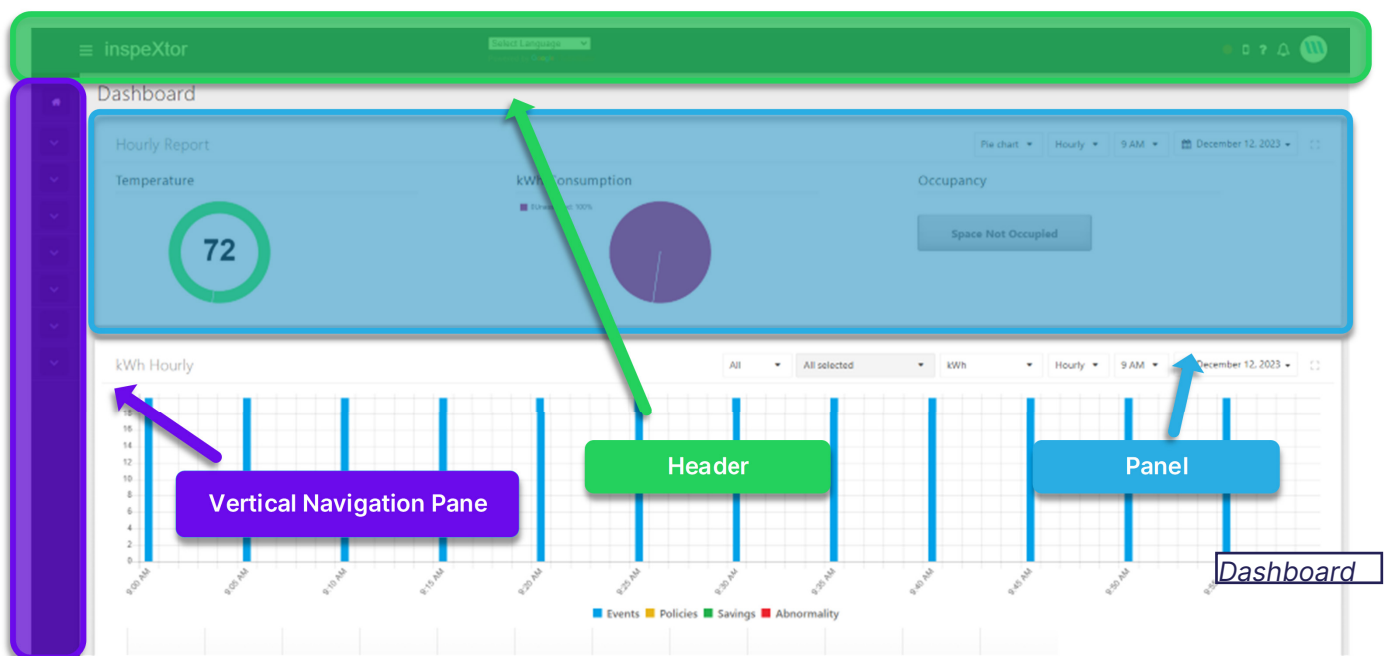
inspeXtor

Select Language

Dashboard

Hourly Report

Pie chart | Hourly | 9 AM | December 12, 2023

Temperature

72

kWh Consumption

Occupancy

Space Not Occupied

kWh Hourly

All | All selected | kWh | Hourly | 9 AM | December 12, 2023

18
16
14
12
10
8
6
4
2
0

9:00 AM
9:05 AM
9:10 AM
9:15 AM
9:20 AM
9:25 AM
9:30 AM
9:35 AM
9:40 AM
9:45 AM
9:50 AM

Events Policies Savings Abnormality

Header

Panel

Vertical Navigation Pane

Dashboard